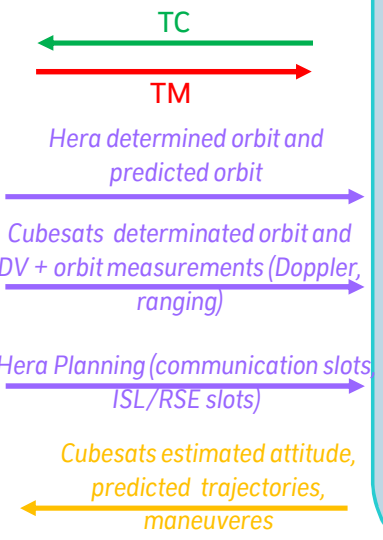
TC

TM

Hera determined orbit and predicted orbit

Cubesats determinated orbit and DV + orbit measurements (Doppler, ranging)

Hera Planning (communication slots, ISL/RSE slots)

Cubesats estimated attitude, predicted trajectories, maneuveres